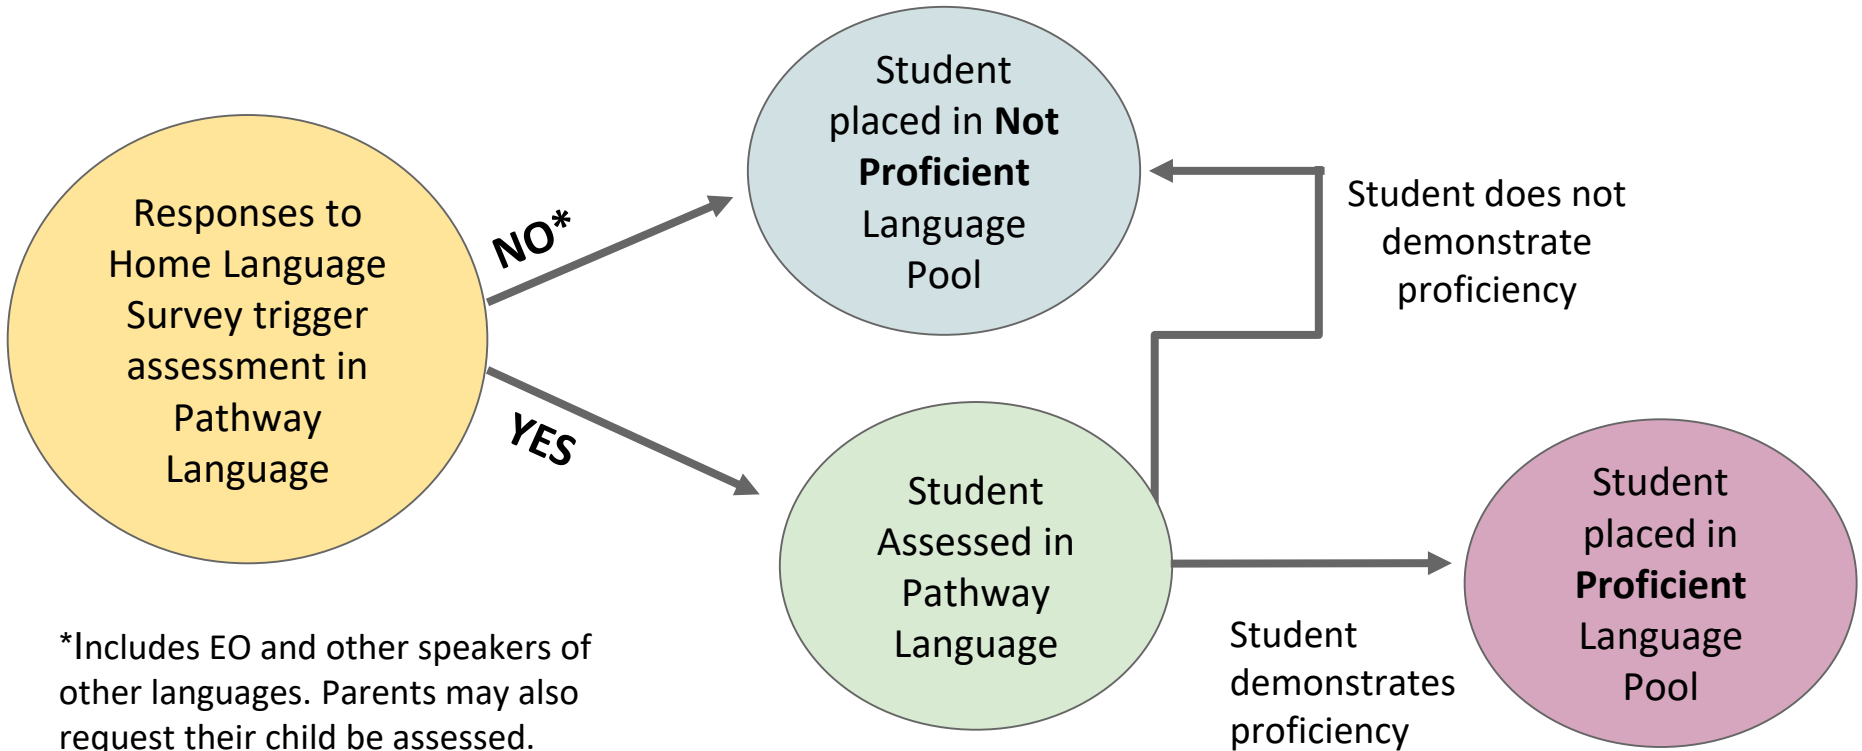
Responses to Home Language Survey trigger assessment in Pathway Language

NO*

YES

Student placed in **Not Proficient** Language Pool

Student does not demonstrate proficiency

Student Assessed in Pathway Language

Student demonstrates proficiency

Student placed in **Proficient** Language Pool

*Includes EO and other speakers of other languages. Parents may also request their child be assessed.